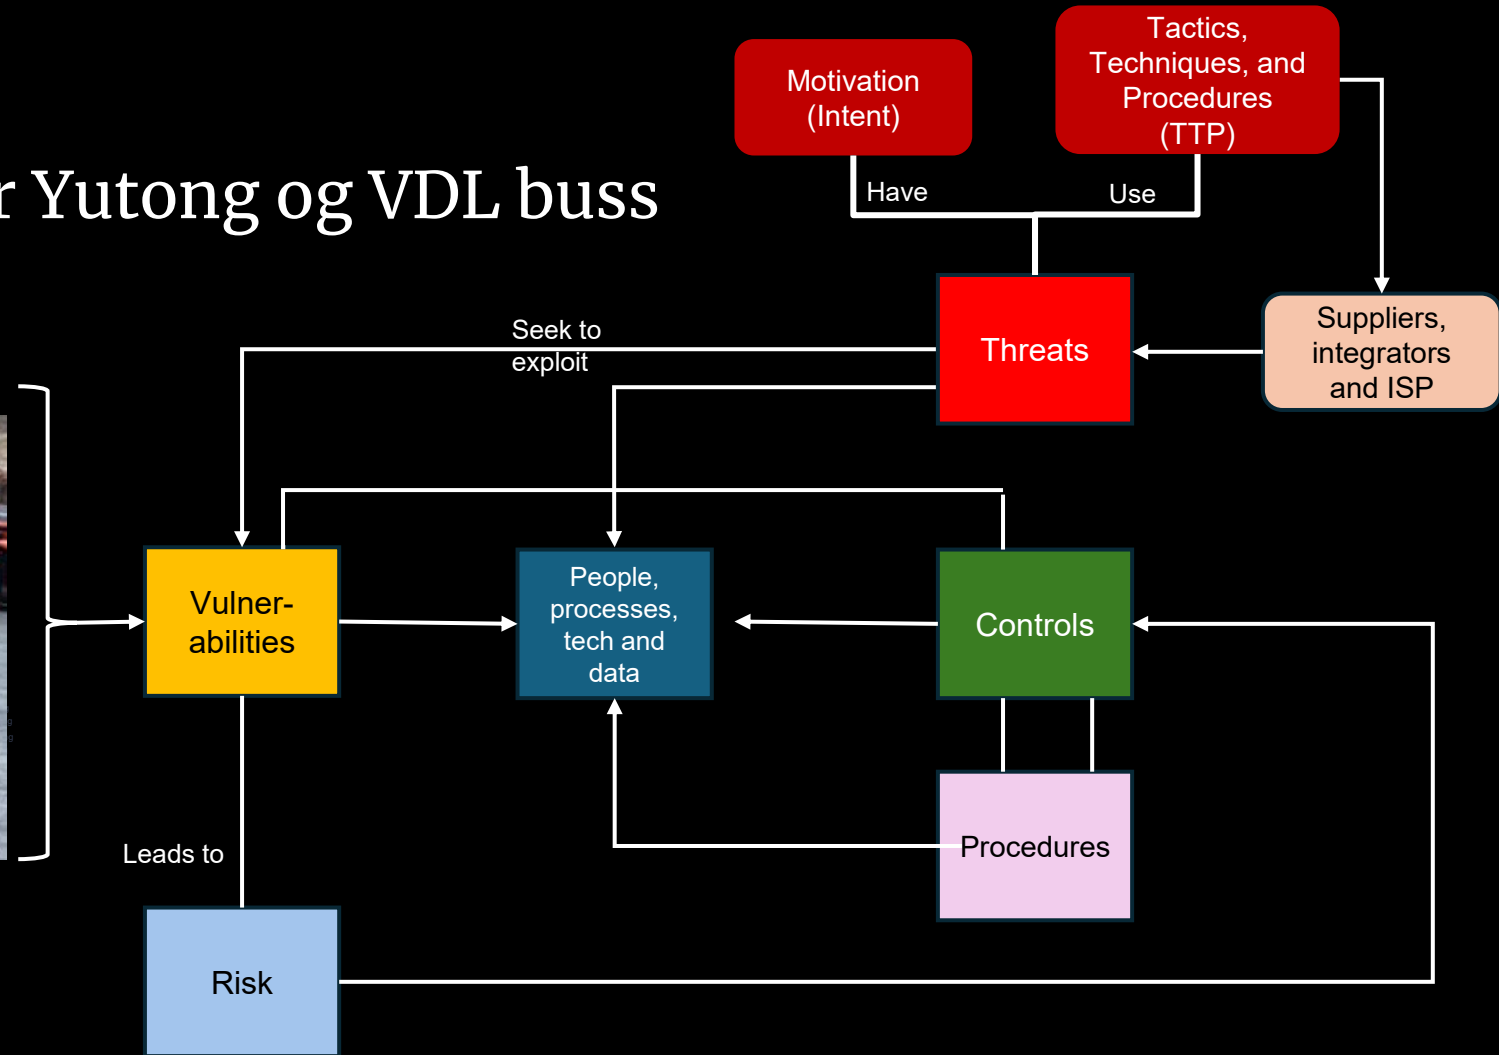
r Yutong og VDL buss

Motivation (Intent)

Tactics, Techniques, and Procedures (TTP)

Have

Use

Seek to exploit

Threats

Suppliers, integrators and ISP

Vulner-abilities

People, processes, tech and data

Controls

Procedures

Leads to

Risk